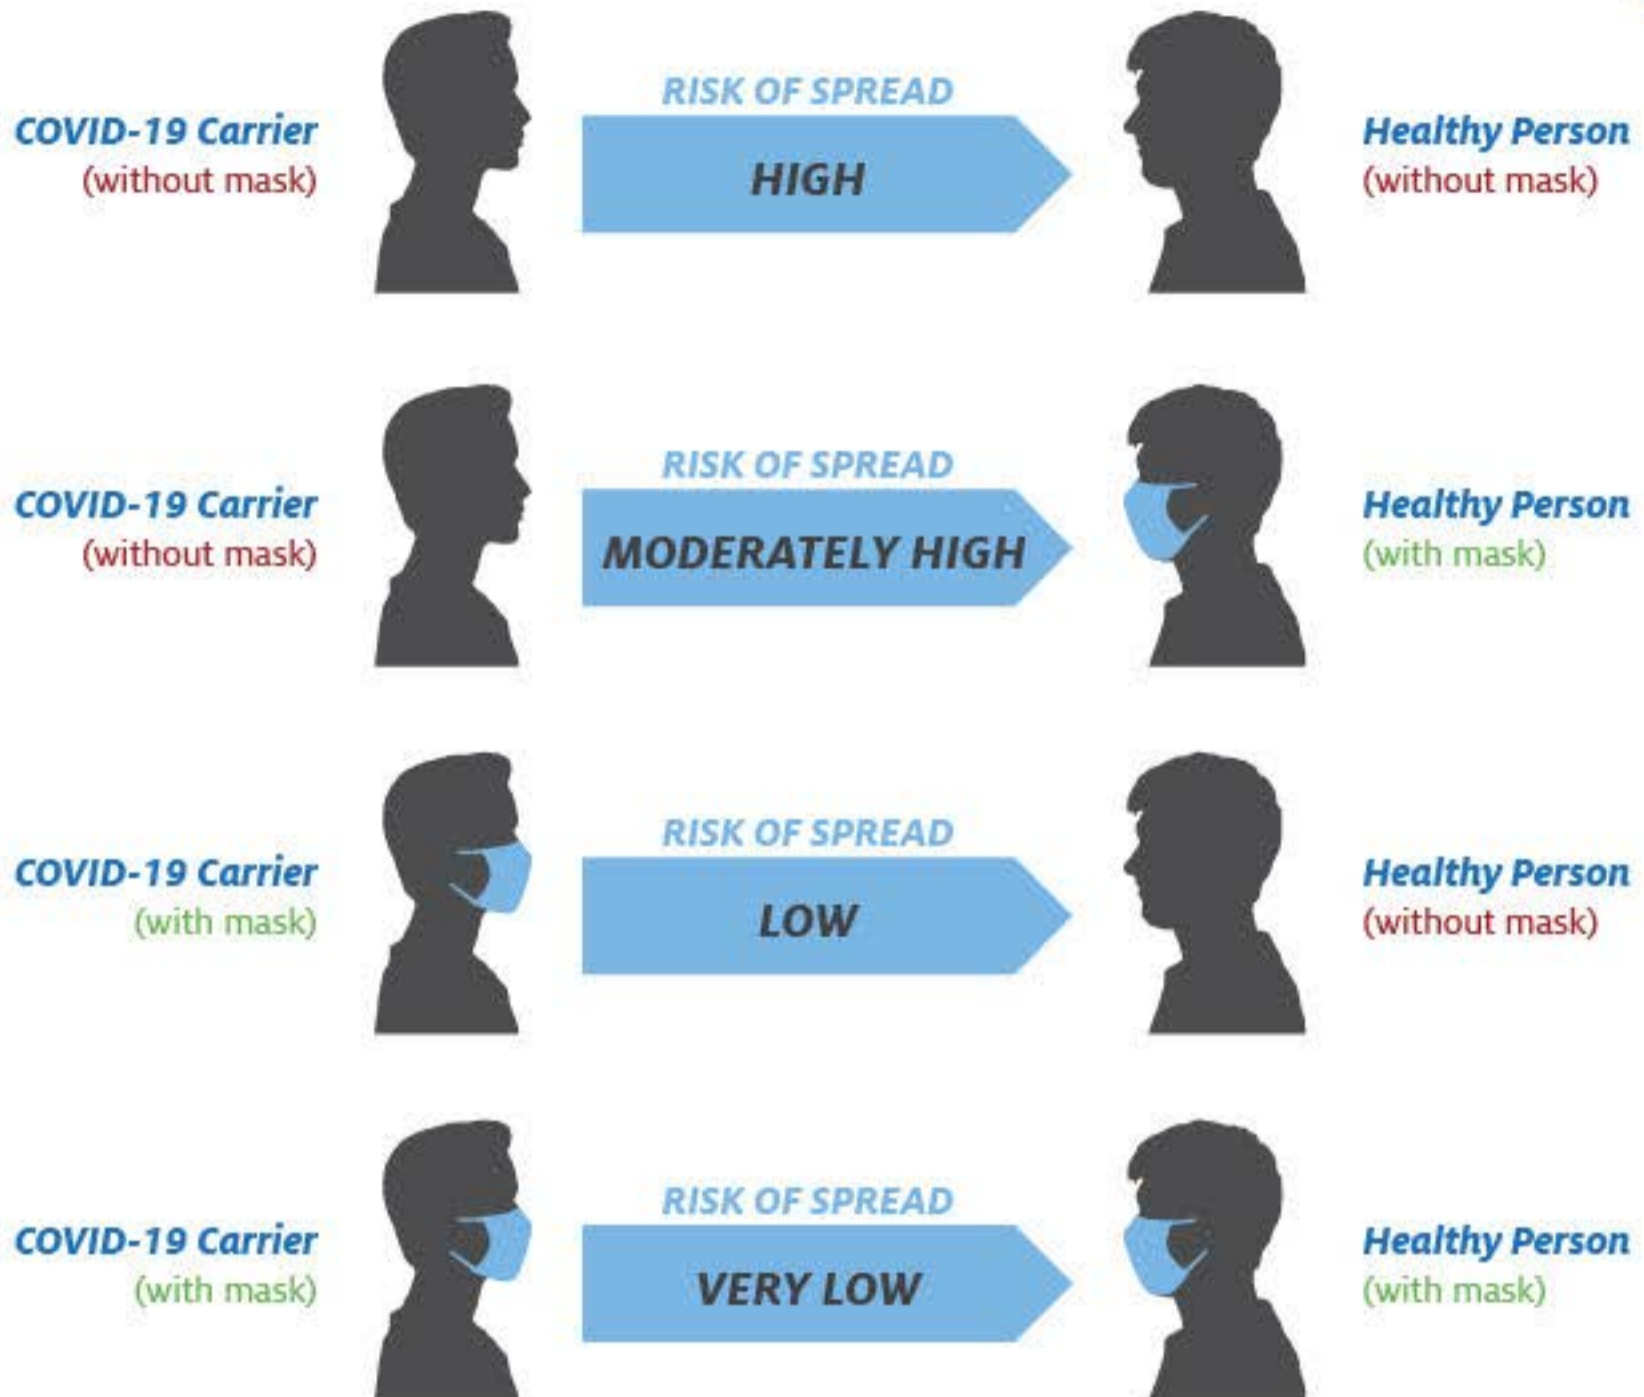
COVID-19 Carrier
(without mask)

RISK OF SPREAD
HIGH

Healthy Person
(without mask)

COVID-19 Carrier
(without mask)

RISK OF SPREAD
MODERATELY HIGH

Healthy Person
(with mask)

COVID-19 Carrier
(with mask)

RISK OF SPREAD
LOW

Healthy Person
(without mask)

COVID-19 Carrier
(with mask)

RISK OF SPREAD
VERY LOW

Healthy Person
(with mask)